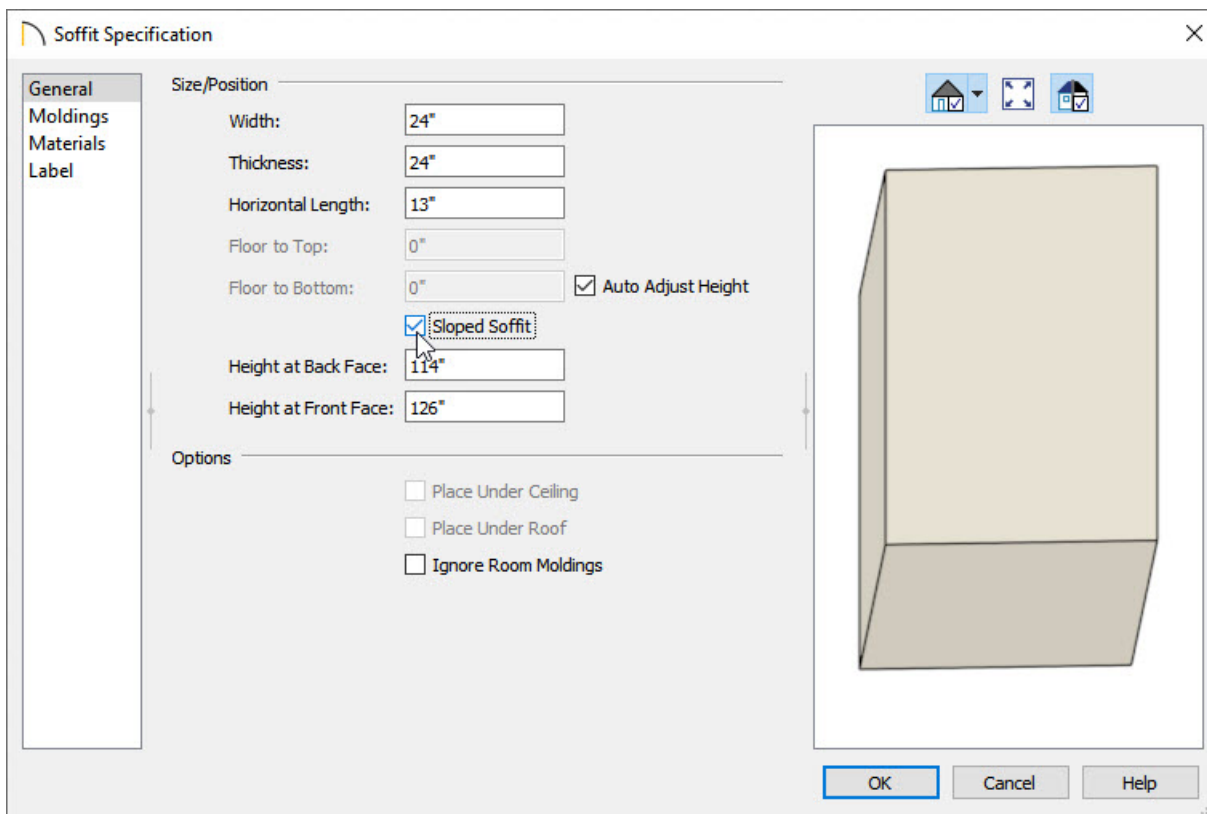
Soffit Specification

General
Moldings
Materials
Label

Size/Position

Width: 24"

Thickness: 24"

Horizontal Length: 13"

Floor to Top: 0"

Floor to Bottom: 0"

Auto Adjust Height

Sloped Soffit

Height at Back Face: 114"

Height at Front Face: 126"

Options

Place Under Ceiling

Place Under Roof

Ignore Room Moldings

OK

Cancel

Help